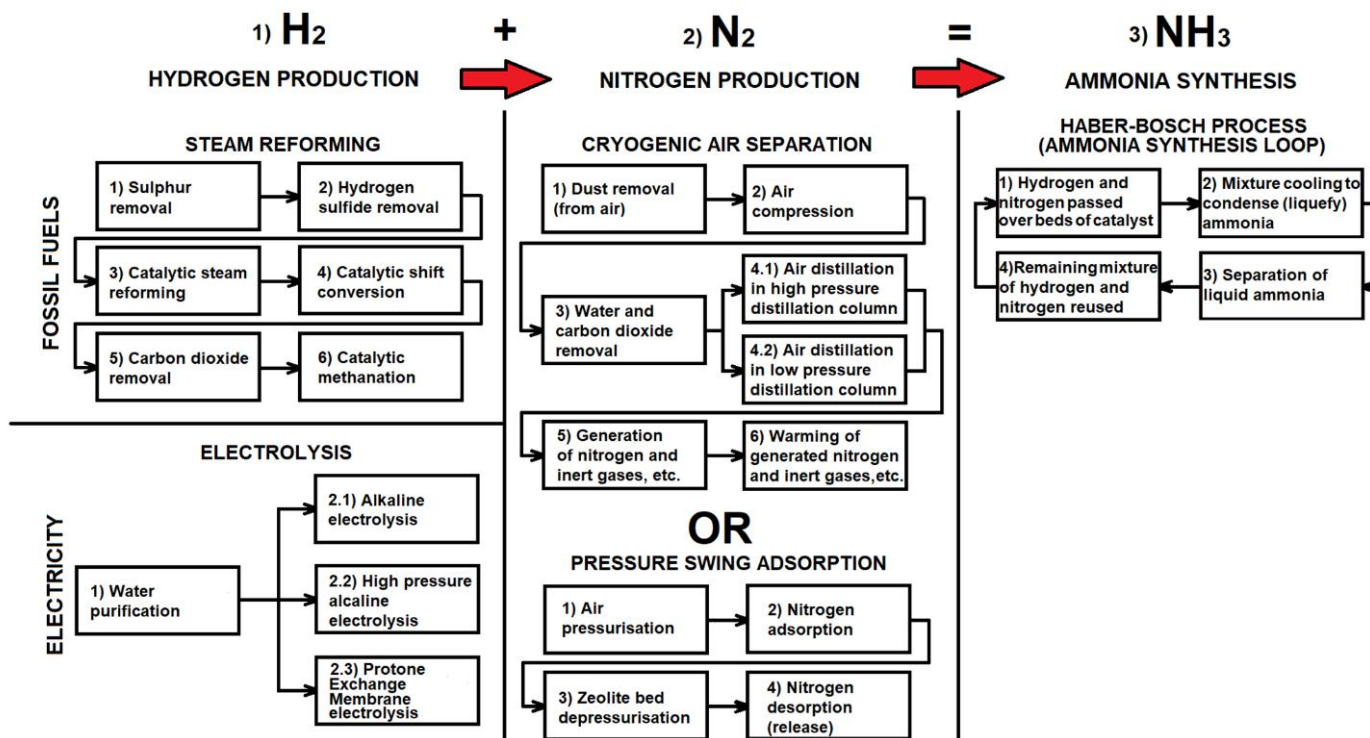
1) $H_2$ + 2) $N_2$ = 3) $NH_3$

HYDROGEN PRODUCTION

NITROGEN PRODUCTION

AMMONIA SYNTHESIS

FOSSIL FUELS

STEAM REFORMING

1) Sulphur removal

2) Hydrogen sulfide removal

3) Catalytic steam reforming

4) Catalytic shift conversion

5) Carbon dioxide removal

6) Catalytic methanation

ELECTRICITY

ELECTROLYSIS

1) Water purification

2.1) Alkaline electrolysis

2.2) High pressure alcaline electrolysis

2.3) Protone Exchange Membrane electrolysis

CRYOGENIC AIR SEPARATION

1) Dust removal (from air)

2) Air compression

3) Water and carbon dioxide removal

4.1) Air distillation in high pressure distillation column

4.2) Air distillation in low pressure distillation column

5) Generation of nitrogen and inert gases, etc.

6) Warming of generated nitrogen and inert gases,etc.

OR

PRESSURE SWING ADSORPTION

1) Air pressurisation

2) Nitrogen adsorption

3) Zeolite bed depressurisation

4) Nitrogen desorption (release)

HABER-BOSCH PROCESS (AMMONIA SYNTHESIS LOOP)

1) Hydrogen and nitrogen passed over beds of catalyst

2) Mixture cooling to condense (liquefy) ammonia

3) Separation of liquid ammonia

4)Remaining mixture of hydrogen and nitrogen reused